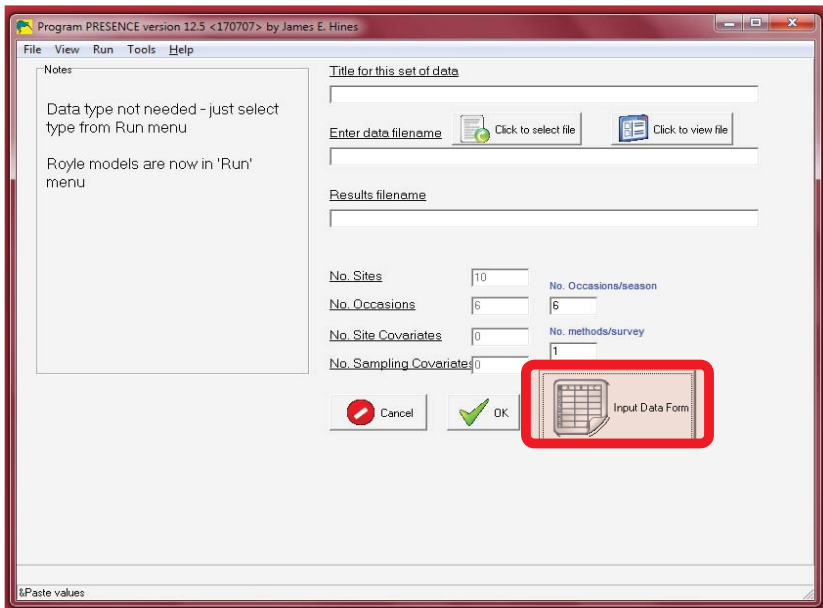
Program PRESENCE version 12.5 <170707> by James E. Hines

File View Run Tools Help

Notes

Data type not needed - just select type from Run menu

Royle models are now in 'Run' menu

Title for this set of data

Enter data filename

Click to select file

Click to view file

Results filename

No. Sites 10

No. Occasions 6

No. Site Covariates 0

No. Sampling Covariates 0

No. Occasions/season 6

No. methods/survey 1

Cancel

OK

Input Data Form

&Paste values